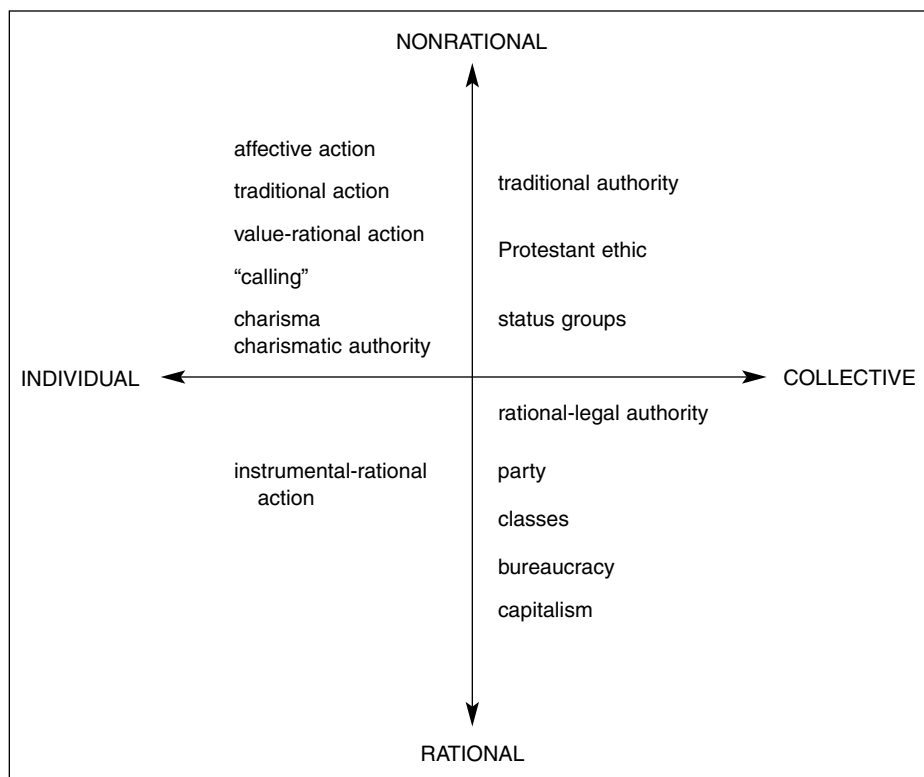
NONRATIONAL

affective action

traditional action

value-rational action

“calling”

charisma
charismatic authority

traditional authority

Protestant ethic

status groups

INDIVIDUAL

COLLECTIVE

rational-legal authority

instrumental-rational action

party

classes

bureaucracy

capitalism

RATIONAL